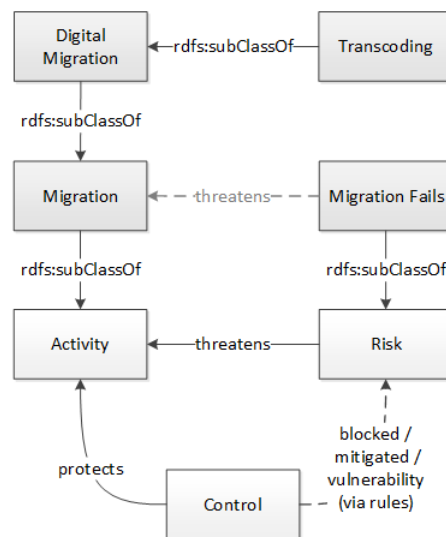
Digital Migration

rdfs:subClassOf

Transcoding

rdfs:subClassOf

Migration

threatens

Migration Fails

rdfs:subClassOf

rdfs:subClassOf

Activity

threatens

Risk

blocked / mitigated / vulnerability (via rules)

protects

Control